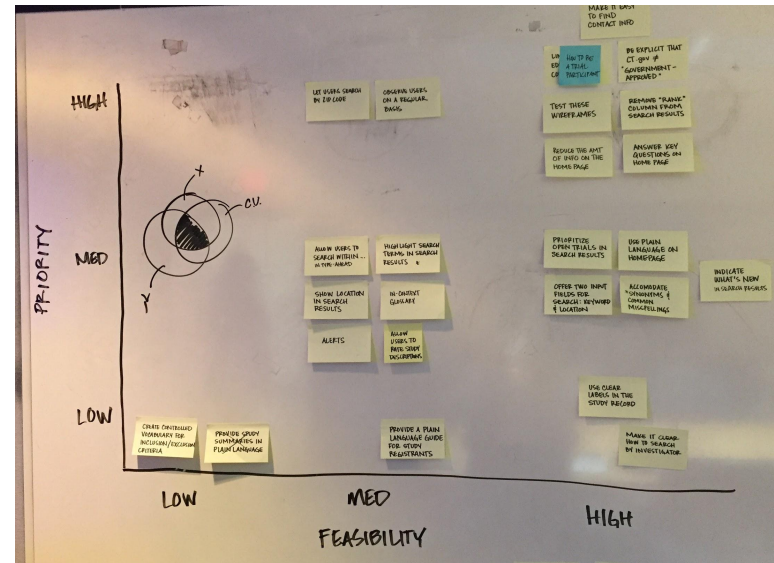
PRIORITY

HIGH

MED

LOW

X

C.U.

Y

LOW

MED

FEASIBILITY

HIGH

MAKE IT EASY TO FIND CONTACT INFO

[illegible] ED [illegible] CO

HOW TO BE A TRIAL PARTICIPANT

BE EXPLICIT THAT CT.GOV IS "GOVERNMENT-APPROVED"

LET USERS SEARCH BY ZIP CODE

OBSERVE USERS ON A REGULAR BASIS

TEST THESE WIREFRAMES

REMOVE "RANK" COLUMN FROM SEARCH RESULTS

REDUCE THE AMT OF INFO ON THE HOME PAGE

ANSWER KEY QUESTIONS ON HOME PAGE

ALLOW USERS TO SEARCH WITHIN... IN TYPE-AHEAD

HIGHLIGHT SEARCH TERMS IN SEARCH RESULTS

PRIORITIZE OPEN TRIALS IN SEARCH RESULTS

USE PLAIN LANGUAGE ON HOMEPAGE

INDICATE WHAT'S NEW IN SEARCH RESULTS

SHOW LOCATION IN SEARCH RESULTS

IN-CONTEXT GLOSSARY

OFFER TWO INPUT FIELDS FOR SEARCH: KEYWORD & LOCATION

ACCOMODATE "SYNONYMS & COMMON MISSPELLINGS

ALERTS

ALLOW USERS TO RATE STUDY DESCRIPTIONS.

USE CLEAR LABELS IN THE STUDY RECORD

CREATE CONTROLLED VOCABULARY FOR INCLUSION/EXCLUSION CRITERIA

PROVIDE STUDY SUMMARIES IN PLAIN LANGUAGE

PROVIDE A PLAIN LANGUAGE GUIDE FOR STUDY REGISTRANTS

MAKE IT CLEAR HOW TO SEARCH BY INVESTIGATOR